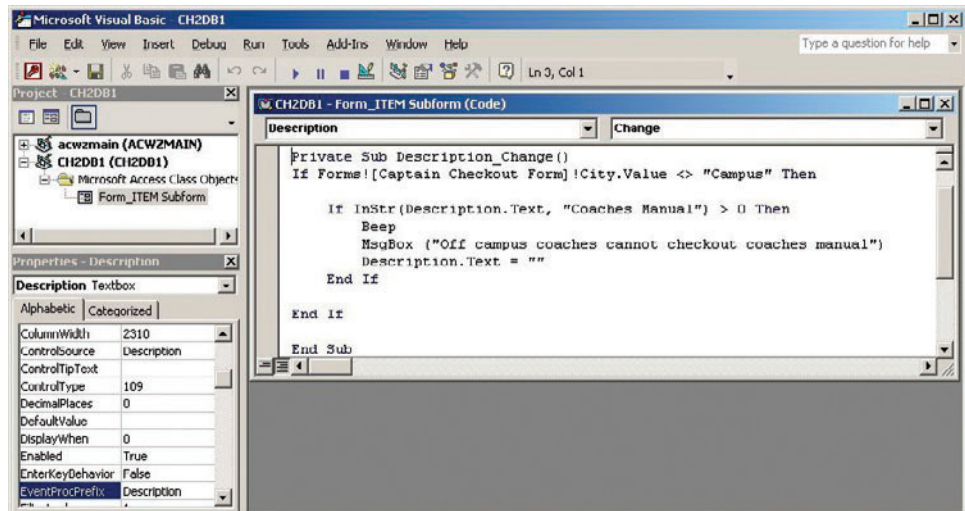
Microsoft Visual Basic - CH2DB1

File Edit View Insert Debug Run Tools Add-Ins Window Help

Type a question for help

Ln 3, Col 1

Project - CH2DB1

acwzmain (ACWZMAIN)
CH2DB1 (CH2DB1)
Microsoft Access Class Objects
Form_ITEM Subform

Properties - Description

Description Textbox

Alphabetic | Categorized

| | |
|---|---|
| ColumnWidth | 2310 |
| ControlSource | Description |
| ControlTipText | |
| ControlType | 109 |
| DecimalPlaces | 0 |
| DefaultValue | |
| DisplayWhen | 0 |
| Enabled | True |
| EnterKeyBehavior | False |
| EventProcPrefix | Description |

CH2DB1 - Form_ITEM Subform (Code)

Description | Change

Private Sub Description_Change()
If Forms![Captain Checkout Form]!City.Value <> "Campus" Then

If InStr(Description.Text, "Coaches Manual") > 0 Then
Beep
MsgBox ("Off campus coaches cannot checkout coaches manual")
Description.Text = ""
End If

End If

End Sub